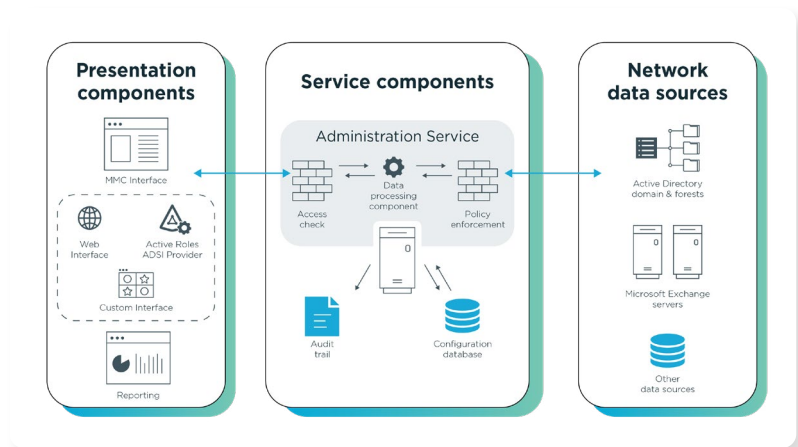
Presentation components

MMC Interface

Web Interface

Active Roles ADSI Provider

Custom Interface

Reporting

Service components

Administration Service

Access check

Data processing component

Policy enforcement

Audit trail

Configuration database

Network data sources

Active Directory domain & forests

Microsoft Exchange servers

Other data sources